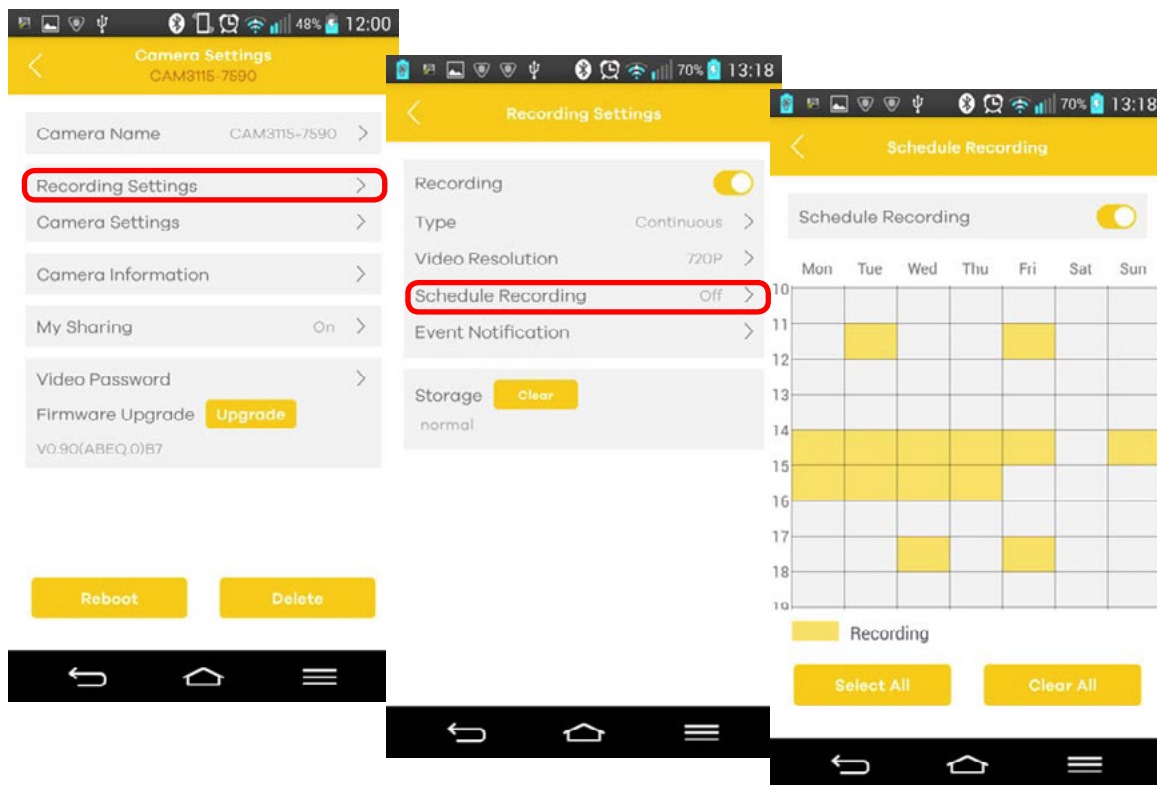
48% 12:00

Camera Settings
CAM3115-7590

Camera Name CAM3115-7590

Recording Settings

Camera Settings

Camera Information

My Sharing On

Video Password

Firmware Upgrade Upgrade

V0.90(ABEQ.0)B7

Reboot

Delete

70% 13:18

Recording Settings

Recording

Type Continuous

Video Resolution 720P

Schedule Recording Off

Event Notification

Storage Clear

normal

70% 13:18

Schedule Recording

Schedule Recording

| | Mon | Tue | Wed | Thu | Fri | Sat | Sun |
|---|---|---|---|---|---|---|---|
| 10 | | | | | | | |
| 11 | | | | | | | |
| 12 | | | | | | | |
| 13 | | | | | | | |
| 14 | | | | | | | |
| 15 | | | | | | | |
| 16 | | | | | | | |
| 17 | | | | | | | |
| 18 | | | | | | | |
| 19 | | | | | | | |

Recording

Select All

Clear All